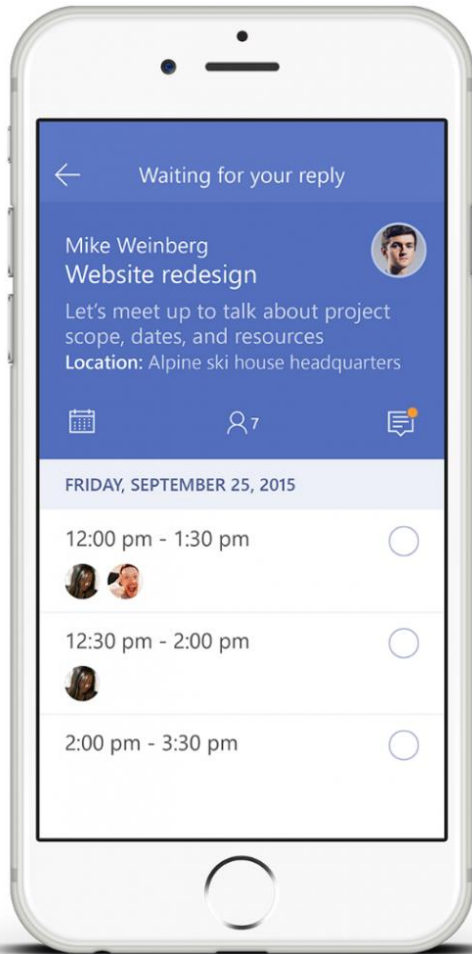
Waiting for your reply

Mike Weinberg
Website redesign
Let's meet up to talk about project scope, dates, and resources
Location: Alpine ski house headquarters

7

FRIDAY, SEPTEMBER 25, 2015

12:00 pm - 1:30 pm

12:30 pm - 2:00 pm

2:00 pm - 3:30 pm